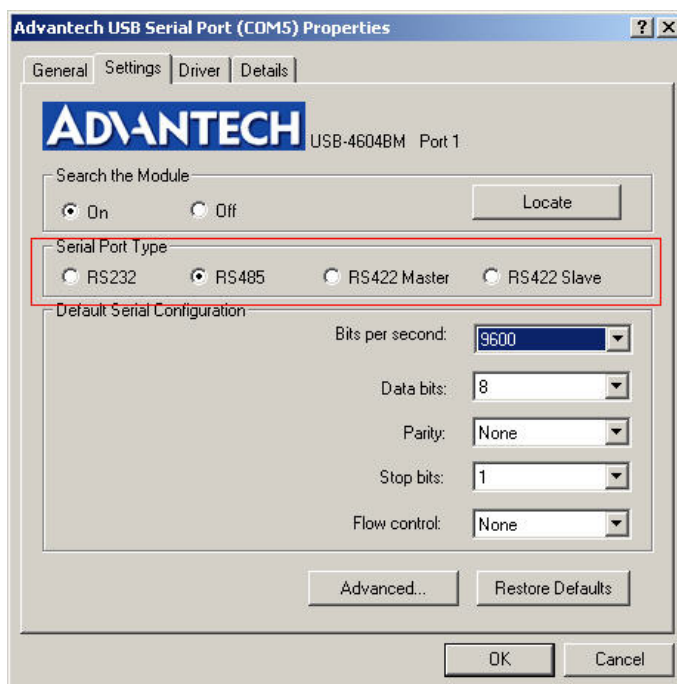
Advantech USB Serial Port (COM5) Properties

?
X

General
Settings
Driver
Details

ADVANTECH USB-4604BM Port 1

Search the Module
On
Off
Locate

Serial Port Type
RS232
RS485
RS422 Master
RS422 Slave

Default Serial Configuration
Bits per second: 9600
Data bits: 8
Parity: None
Stop bits: 1
Flow control: None

Advanced...
Restore Defaults

OK
Cancel